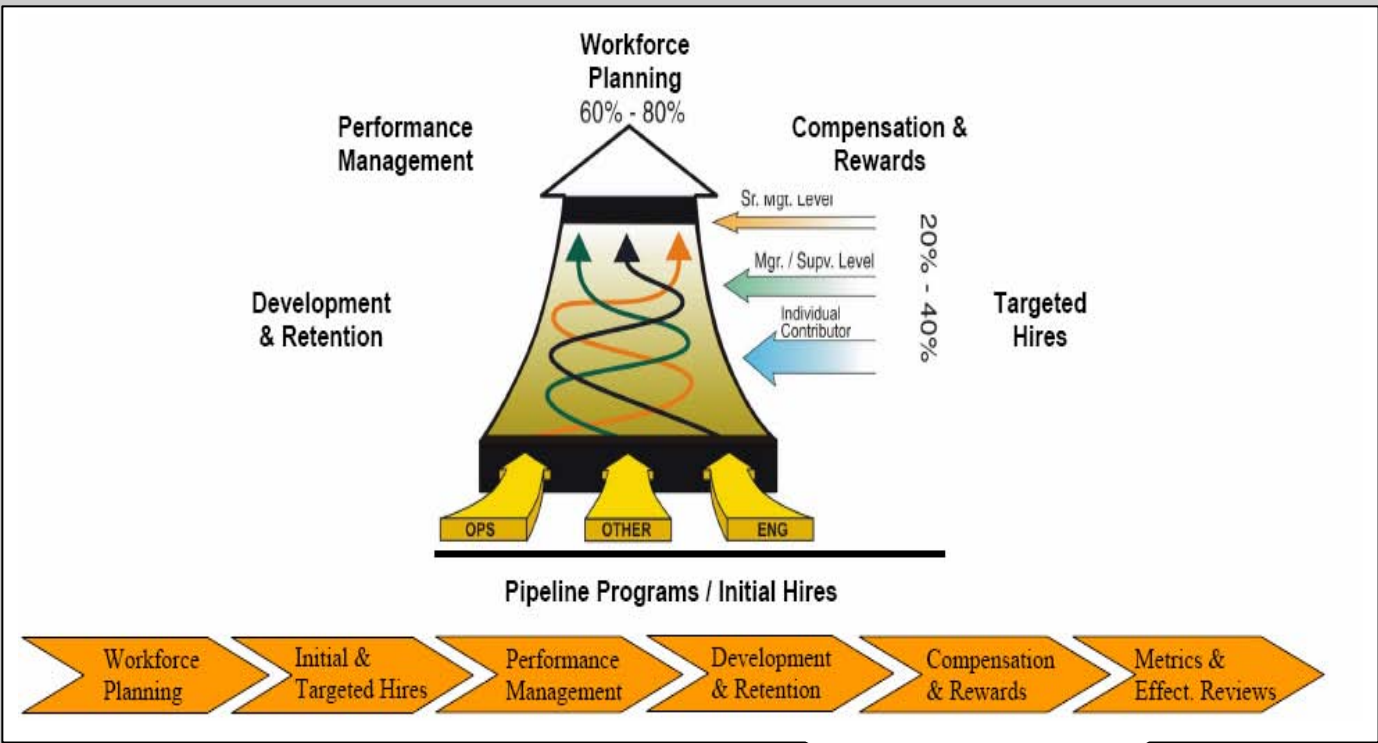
Workforce Planning
60% - 80%

Performance Management

Compensation & Rewards

Sr. Mgt. Level

Mgr. / Supv. Level

Individual Contributor

20% - 40%

Development & Retention

Targeted Hires

OPS

OTHER

ENG

Pipeline Programs / Initial Hires

Workforce Planning

Initial & Targeted Hires

Performance Management

Development & Retention

Compensation & Rewards

Metrics & Effect. Reviews